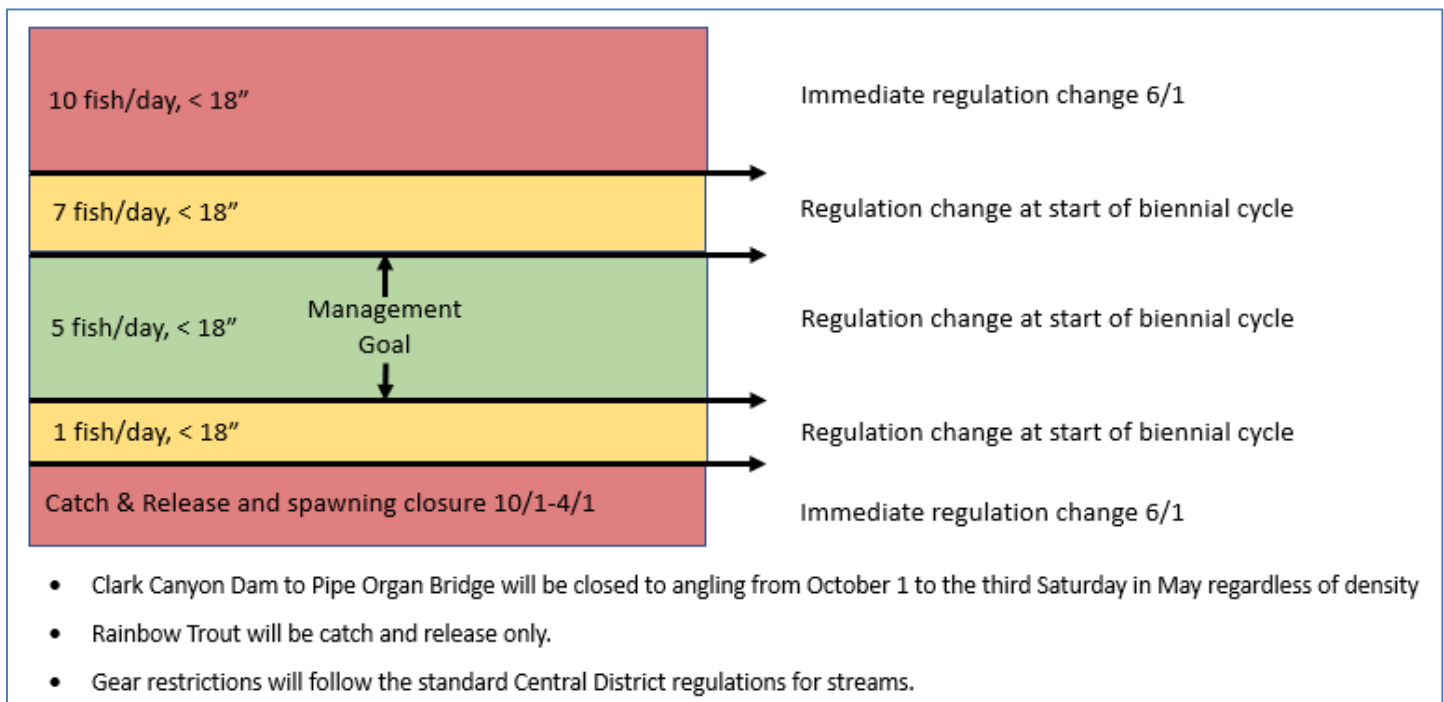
10 fish/day, < 18”

Immediate regulation change 6/1

7 fish/day, < 18”

Regulation change at start of biennial cycle

5 fish/day, < 18”

Management Goal

Regulation change at start of biennial cycle

1 fish/day, < 18”

Regulation change at start of biennial cycle

Catch & Release and spawning closure 10/1-4/1

Immediate regulation change 6/1

- Clark Canyon Dam to Pipe Organ Bridge will be closed to angling from October 1 to the third Saturday in May regardless of density
- Rainbow Trout will be catch and release only.
- Gear restrictions will follow the standard Central District regulations for streams.